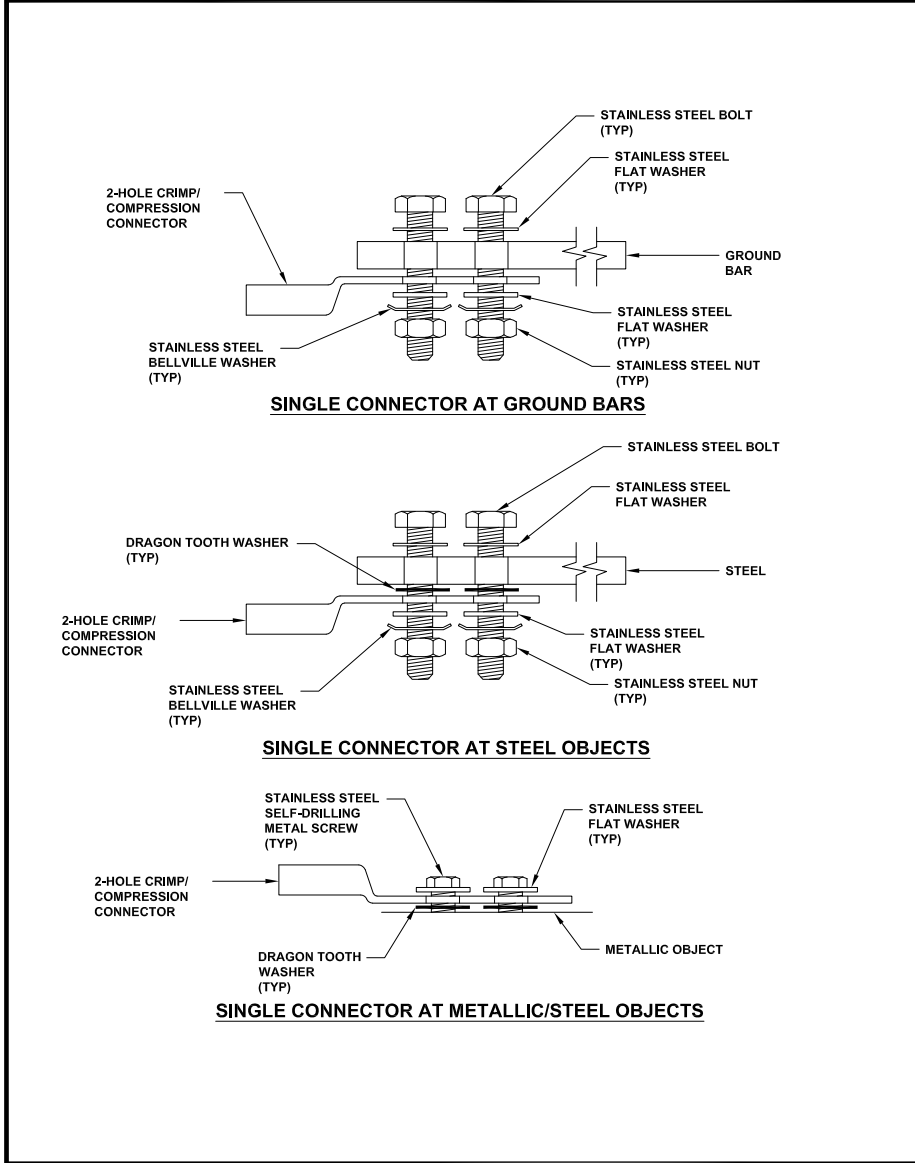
STAINLESS STEEL BOLT (TYP)

STAINLESS STEEL FLAT WASHER (TYP)

2-HOLE CRIMP/ COMPRESSION CONNECTOR

GROUND BAR

STAINLESS STEEL FLAT WASHER (TYP)

STAINLESS STEEL BELLVILLE WASHER (TYP)

STAINLESS STEEL NUT (TYP)

SINGLE CONNECTOR AT GROUND BARS

STAINLESS STEEL BOLT

STAINLESS STEEL FLAT WASHER

DRAGON TOOTH WASHER (TYP)

STEEL

2-HOLE CRIMP/ COMPRESSION CONNECTOR

STAINLESS STEEL FLAT WASHER (TYP)

STAINLESS STEEL BELLVILLE WASHER (TYP)

STAINLESS STEEL NUT (TYP)

SINGLE CONNECTOR AT STEEL OBJECTS

STAINLESS STEEL SELF-DRILLING METAL SCREW (TYP)

STAINLESS STEEL FLAT WASHER (TYP)

2-HOLE CRIMP/ COMPRESSION CONNECTOR

DRAGON TOOTH WASHER (TYP)

METALLIC OBJECT

SINGLE CONNECTOR AT METALLIC/STEEL OBJECTS